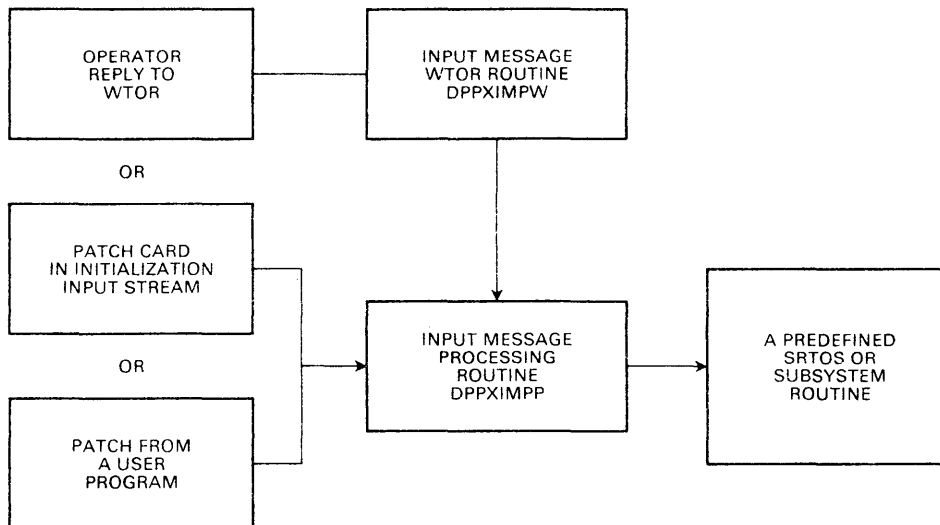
OPERATOR REPLY TO WTOR

INPUT MESSAGE WTOR ROUTINE DPPXIMPW

OR

PATCH CARD IN INITIALIZATION INPUT STREAM

OR

PATCH FROM A USER PROGRAM

INPUT MESSAGE PROCESSING ROUTINE DPPXIMPP

A PREDEFINED SRTOS OR SUBSYSTEM ROUTINE